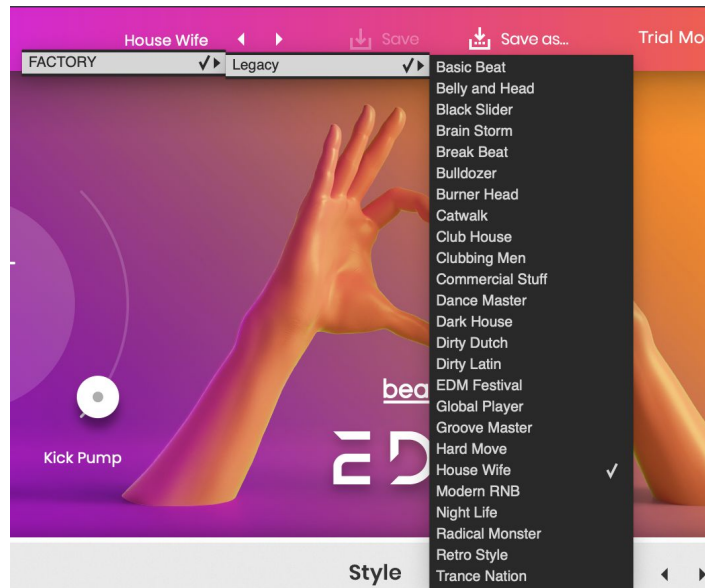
House Wife Save Save as... Trial Mo

FACTORY ✓
Legacy ✓

Basic Beat
Belly and Head
Black Slider
Brain Storm
Break Beat
Bulldozer
Burner Head
Catwalk
Club House
Clubbing Men
Commercial Stuff
Dance Master
Dark House
Dirty Dutch
Dirty Latin
EDM Festival
Global Player
Groove Master
Hard Move
House Wife ✓
Modern RNB
Night Life
Radical Monster
Retro Style
Trance Nation

bea

ED

Kick Pump

Style